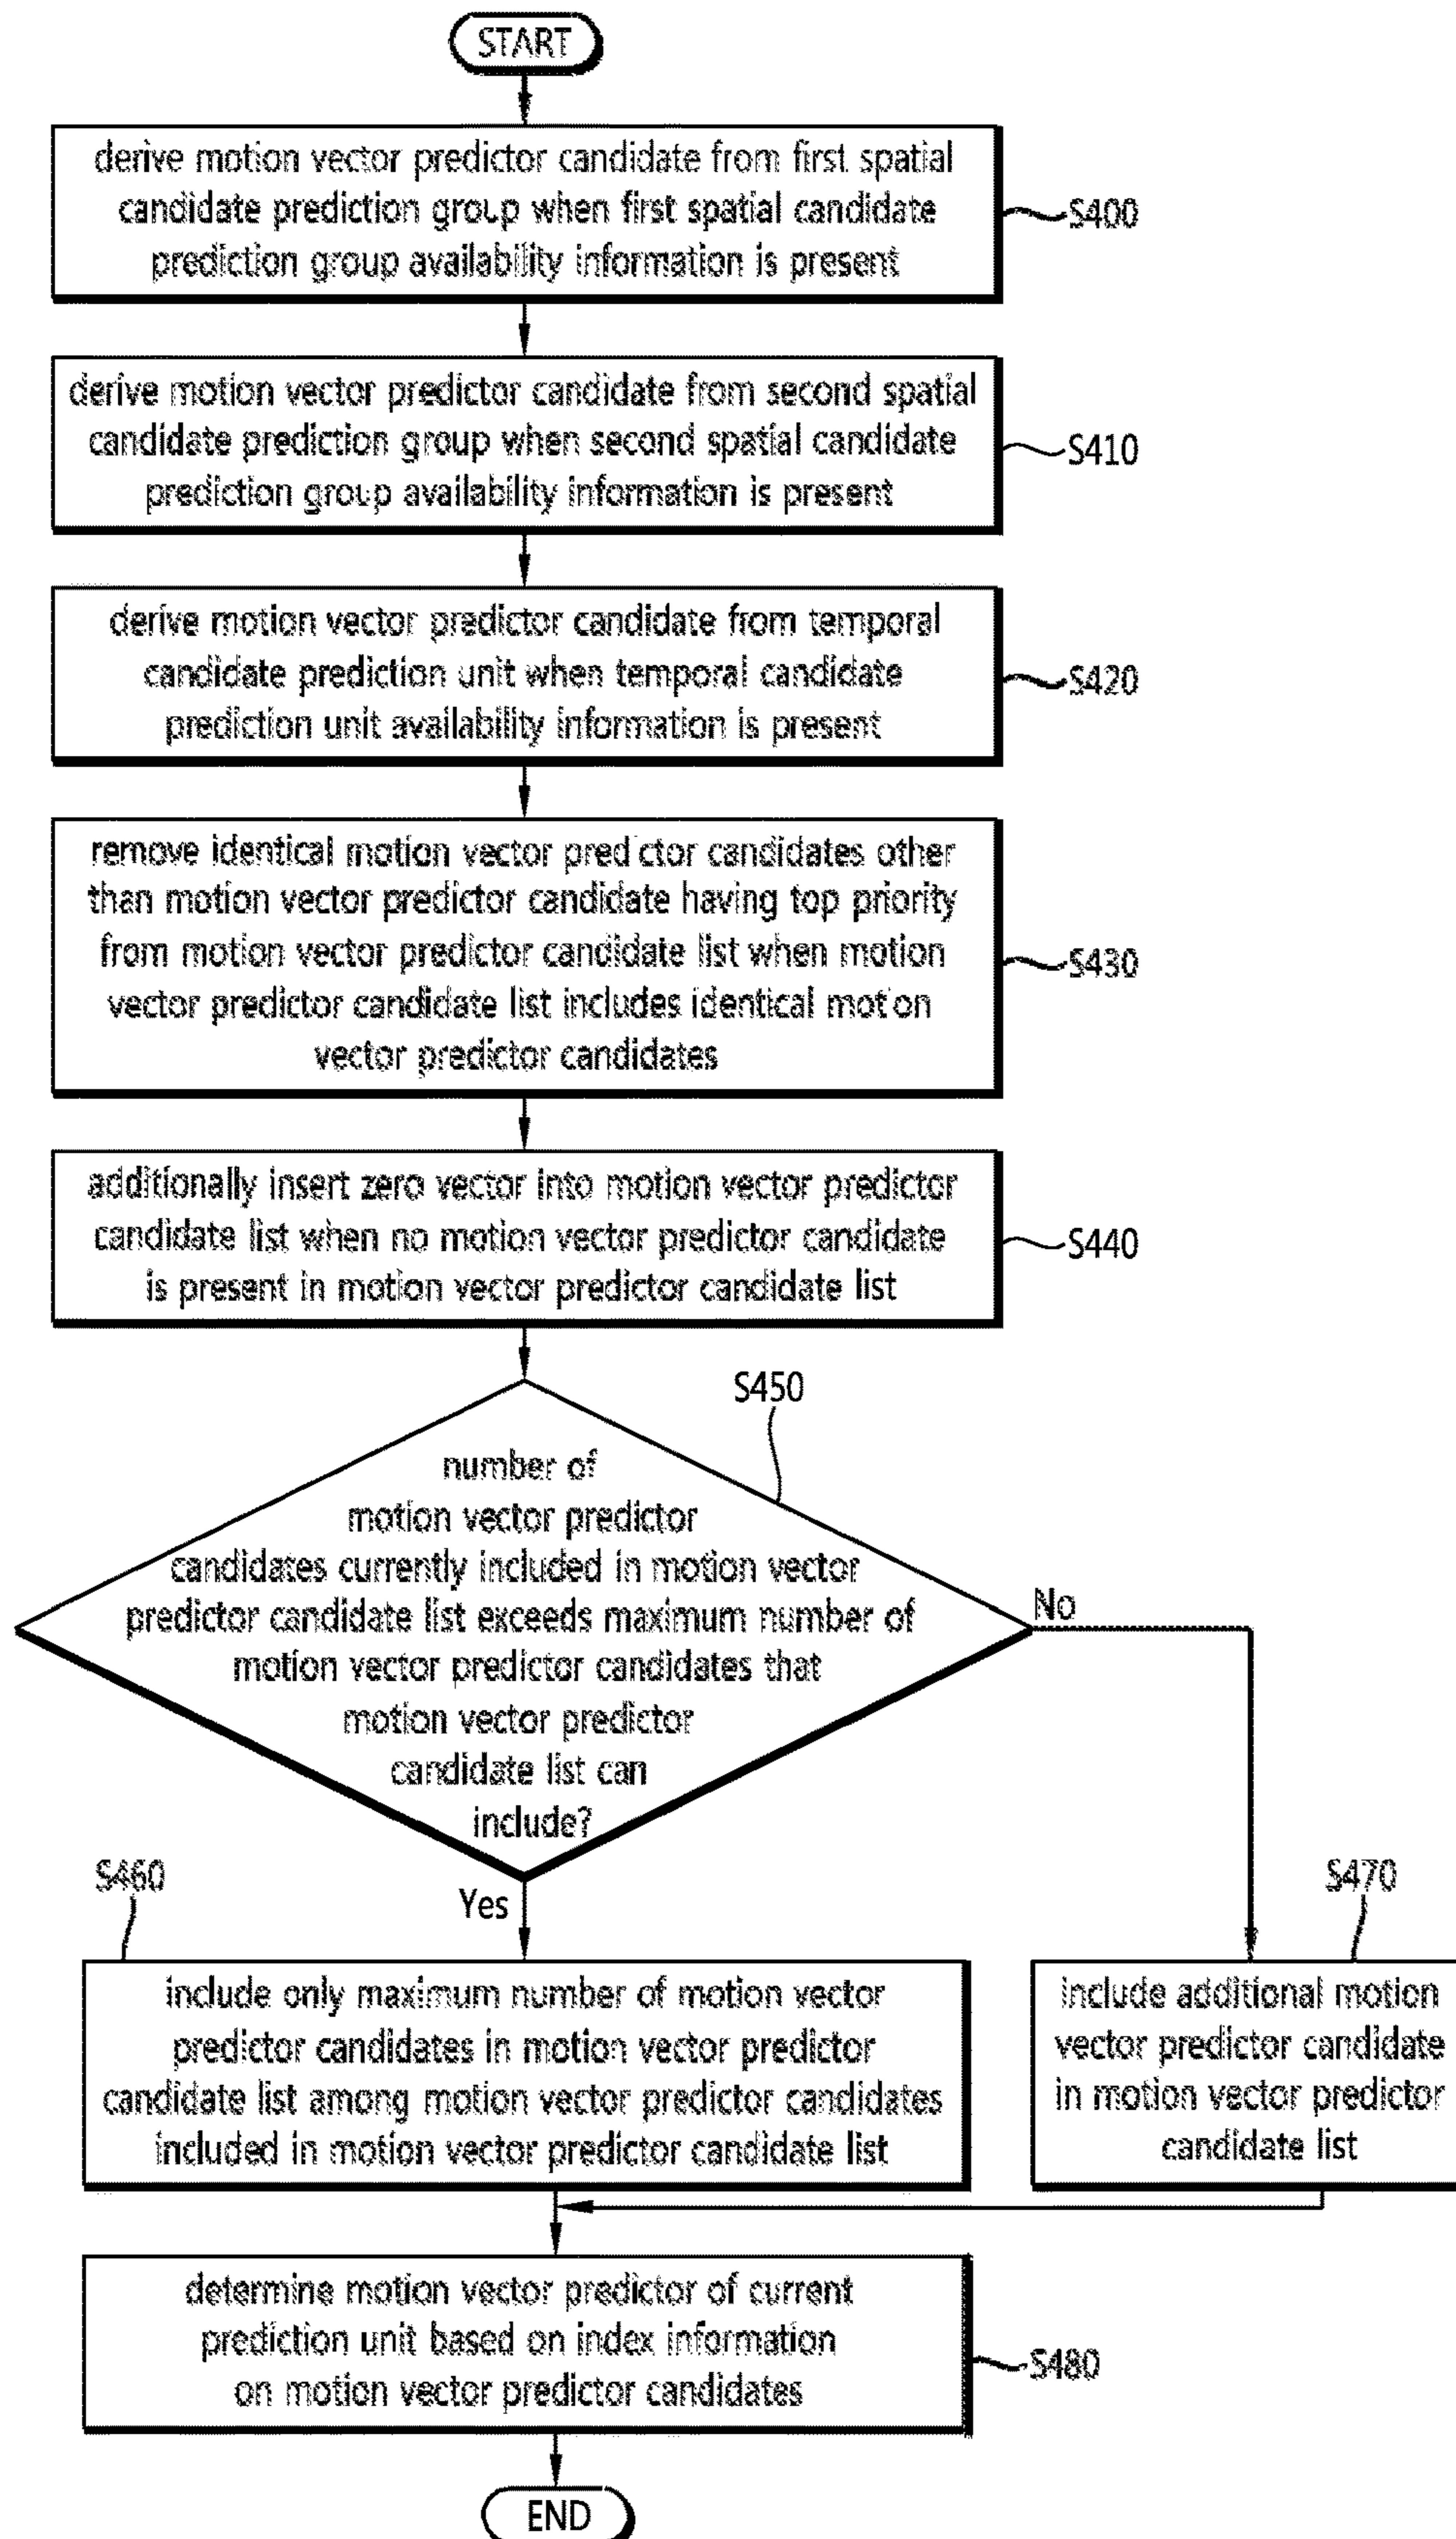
START

derive motion vector predictor candidate from first spatial candidate prediction group when first spatial candidate prediction group availability information is present

S400

derive motion vector predictor candidate from second spatial candidate prediction group when second spatial candidate prediction group availability information is present

S410

derive motion vector predictor candidate from temporal candidate prediction unit when temporal candidate prediction unit availability information is present

S420

remove identical motion vector predictor candidates other than motion vector predictor candidate having top priority from motion vector predictor candidate list when motion vector predictor candidate list includes identical motion vector predictor candidates

S430

additionally insert zero vector into motion vector predictor candidate list when no motion vector predictor candidate is present in motion vector predictor candidate list

S440

S450

number of motion vector predictor candidates currently included in motion vector predictor candidate list exceeds maximum number of motion vector predictor candidates that motion vector predictor candidate list can include?

No

Yes

S460

include only maximum number of motion vector predictor candidates in motion vector predictor candidate list among motion vector predictor candidates included in motion vector predictor candidate list

S470

include additional motion vector predictor candidate in motion vector predictor candidate list

determine motion vector predictor of current prediction unit based on index information on motion vector predictor candidates

S480

END